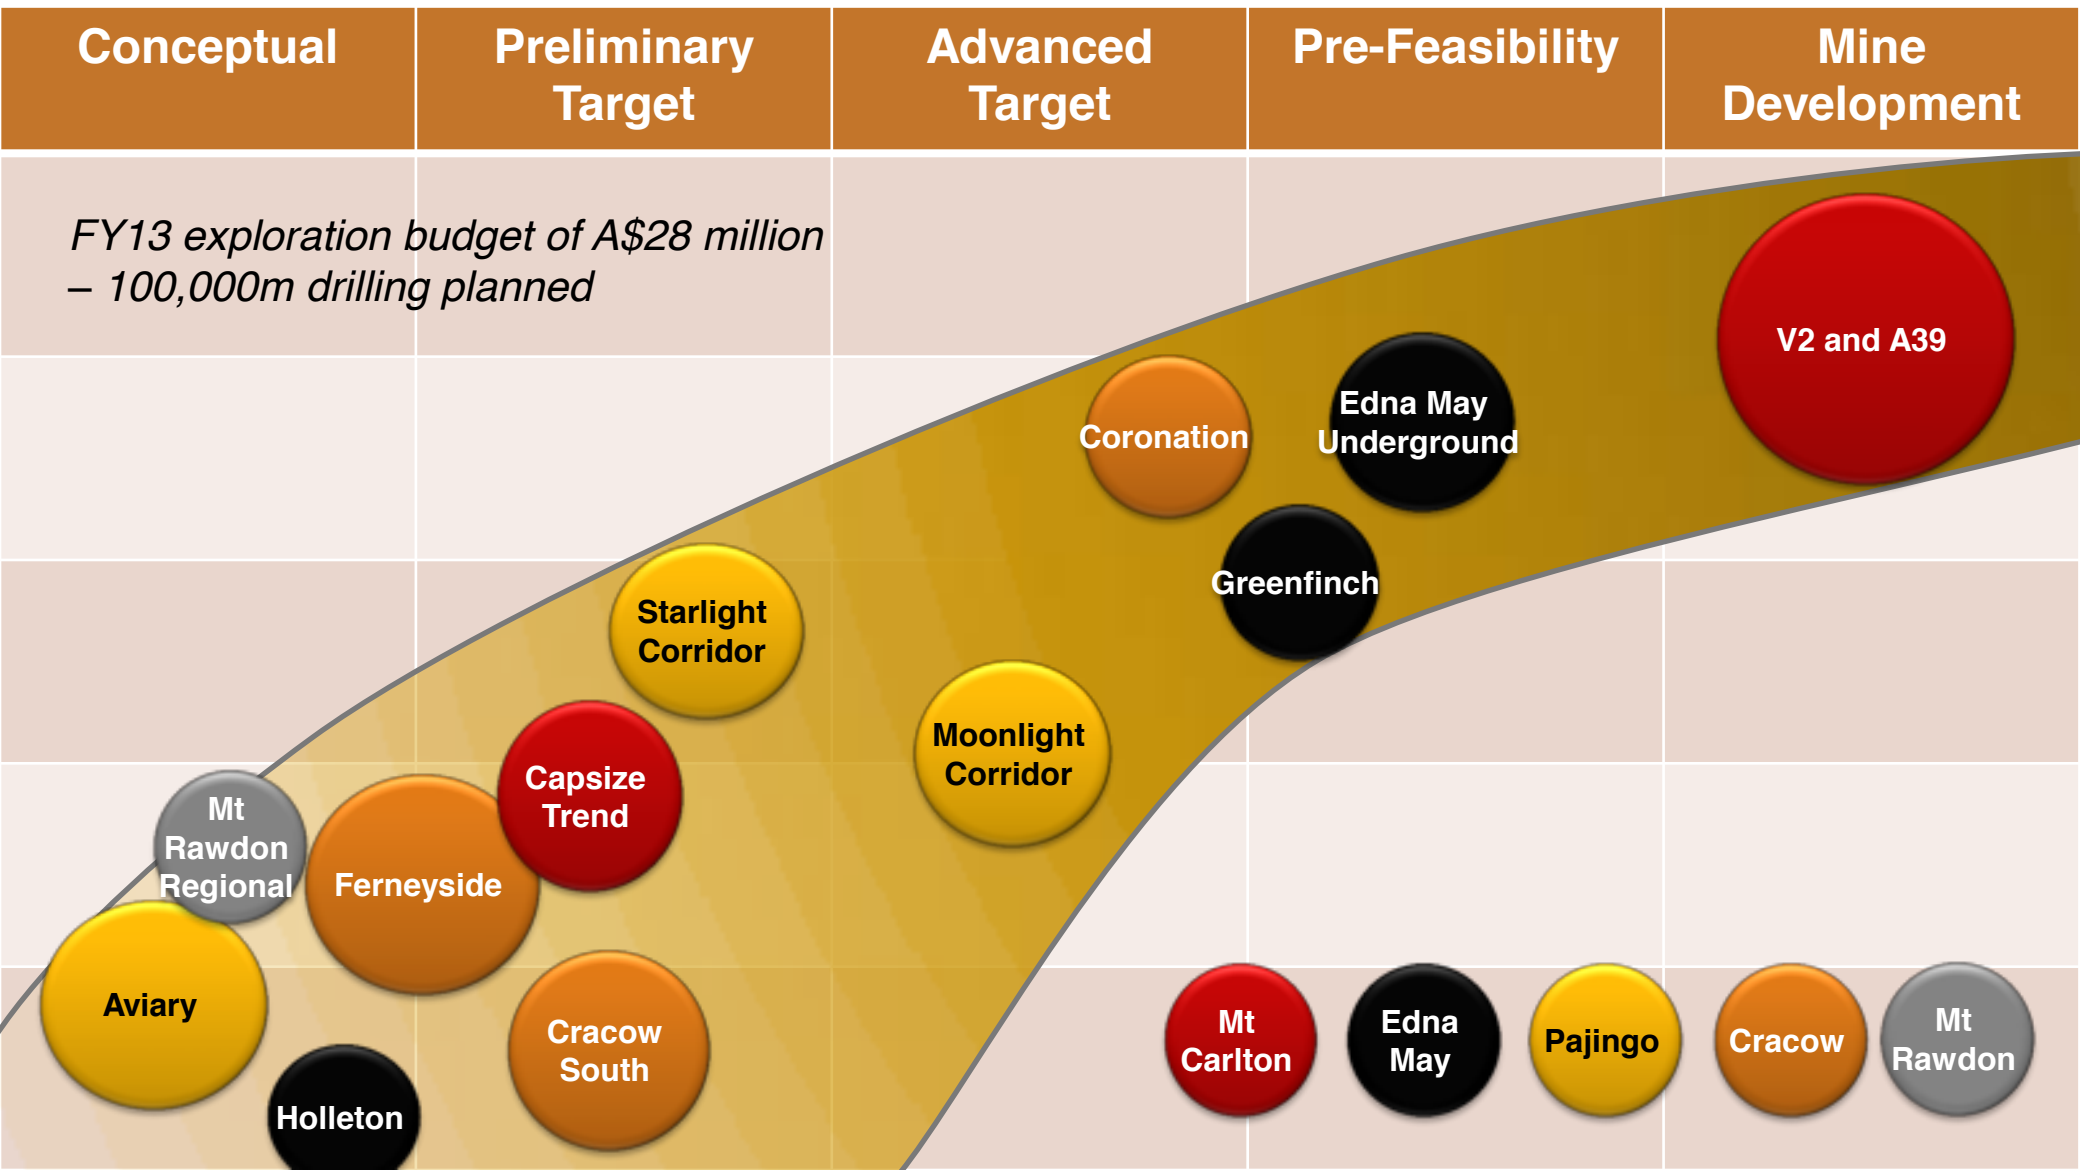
| Conceptual | Preliminary Target | Advanced Target | Pre-Feasibility | Mine Development |
|---|---|---|---|---|

FY13 exploration budget of A$28 million – 100,000m drilling planned

V2 and A39

Edna May Underground

Coronation

Greenfinch

Starlight Corridor

Moonlight Corridor

Capsize Trend

Mt Rawdon Regional

Ferneyside

Aviary

Cracow South

Holleton

Mt Carlton

Edna May

Pajingo

Cracow

Mt Rawdon